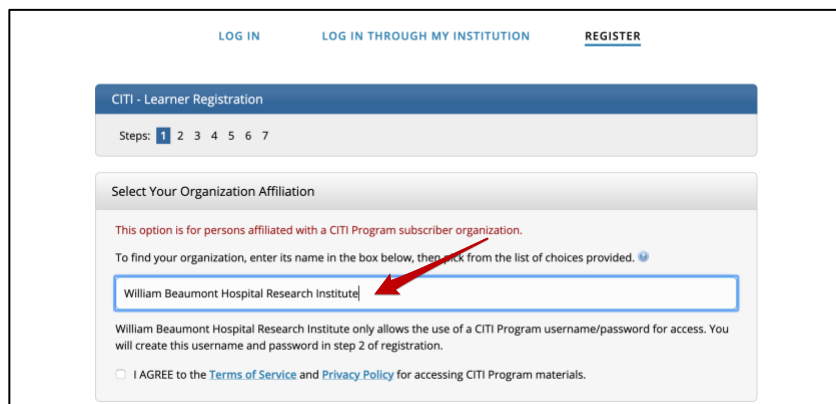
LOG IN LOG IN THROUGH MY INSTITUTION REGISTER

CITI - Learner Registration

Steps: 1 2 3 4 5 6 7

Select Your Organization Affiliation

This option is for persons affiliated with a CITI Program subscriber organization.

To find your organization, enter its name in the box below, then pick from the list of choices provided.

William Beaumont Hospital Research Institute

William Beaumont Hospital Research Institute only allows the use of a CITI Program username/password for access. You will create this username and password in step 2 of registration.

I AGREE to the Terms of Service and Privacy Policy for accessing CITI Program materials.